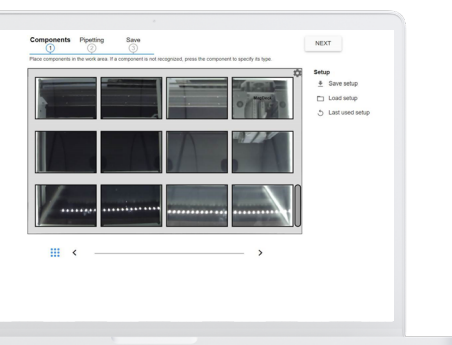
Components 1 Pipetting 2 Save 3

NEXT

Place components in the work area. If a component is not recognized, press the component to specify its type.

Setup

Save setup

Load setup

Last used setup

<

>